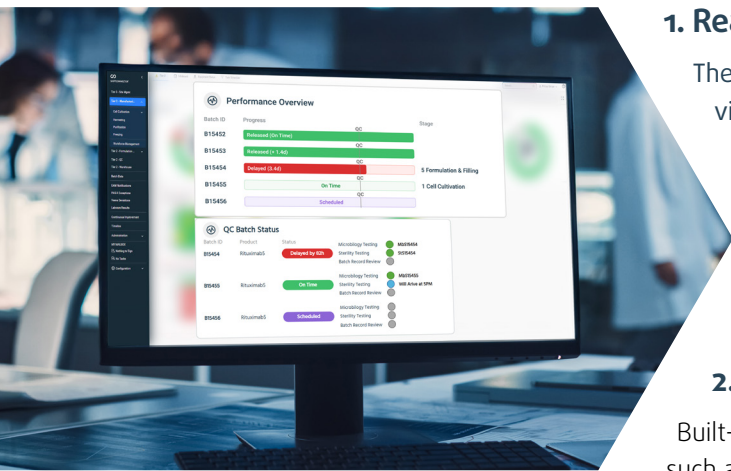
1. Rea

The

vi

2.

Built-

such a

Performance Overview

| Batch ID | Progress | Stage |
|---|---|---|
| B15452 | Released (On Time) QC | |
| B15453 | Released (+ 1.4d) QC | |
| B15454 | Delayed (3.4d) QC | 5 Formulation & Filling |
| B15455 | On Time QC | 1 Cell Cultivation |
| B15456 | Scheduled QC | |

QC Batch Status

| Batch ID | Product | Status | | |
|---|---|---|---|---|
| B15454 | Rituximab5 | Delayed by 62h | Microbiology Testing<br>Sterility Testing<br>Batch Record Review | MI005454<br>St05454 |
| B15455 | Rituximab5 | On Time | Microbiology Testing<br>Sterility Testing<br>Batch Record Review | MI005455<br>Will Arrive at 5PM |
| B15456 | Rituximab5 | Scheduled | Microbiology Testing<br>Sterility Testing<br>Batch Record Review | |